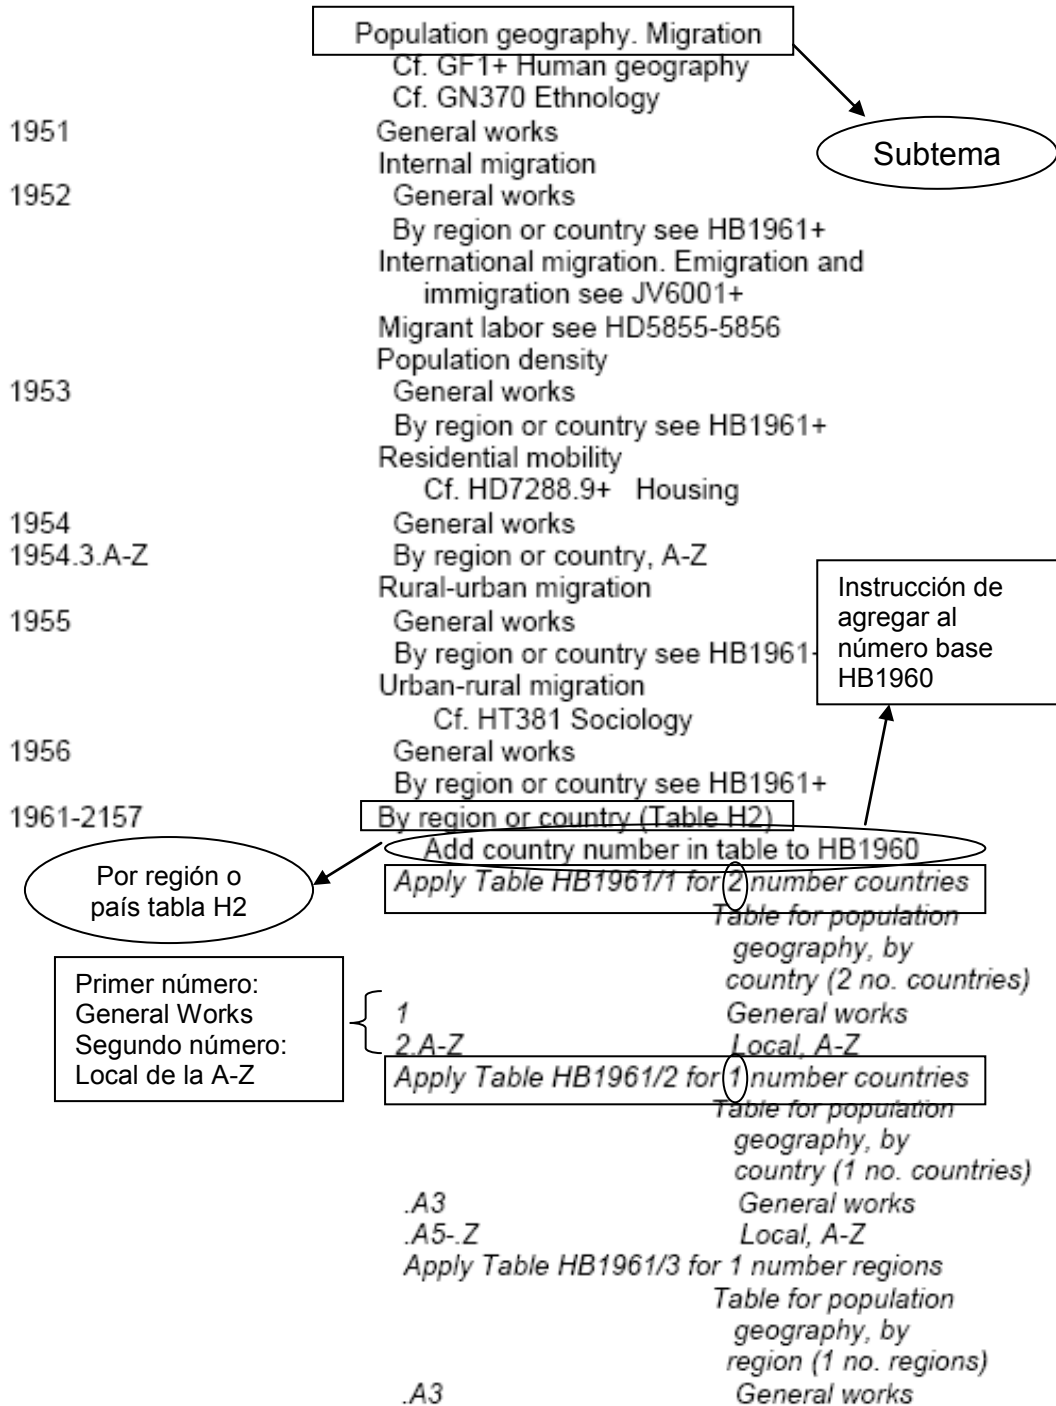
Population geography. Migration
Cf. GF1+ Human geography
Cf. GN370 Ethnology

Subtema

1951 General works
Internal migration
1952 General works
By region or country see HB1961+
International migration. Emigration and immigration see JV6001+
Migrant labor see HD5855-5856
Population density
1953 General works
By region or country see HB1961+
Residential mobility
Cf. HD7288.9+ Housing
1954 General works
1954.3.A-Z By region or country, A-Z
Rural-urban migration
1955 General works
By region or country see HB1961+
Urban-rural migration
Cf. HT381 Sociology
1956 General works
By region or country see HB1961+
1961-2157 By region or country (Table H2)
Add country number in table to HB1960

Instrucción de agregar al número base HB1960

Por región o país tabla H2

Apply Table HB1961/1 for 2 number countries
Table for population geography, by country (2 no. countries)
1 General works
2.A-Z Local, A-Z

Primer número: General Works
Segundo número: Local de la A-Z

Apply Table HB1961/2 for 1 number countries
Table for population geography, by country (1 no. countries)
.A3 General works
.A5-.Z Local, A-Z
Apply Table HB1961/3 for 1 number regions
Table for population geography, by region (1 no. regions)
.A3 General works